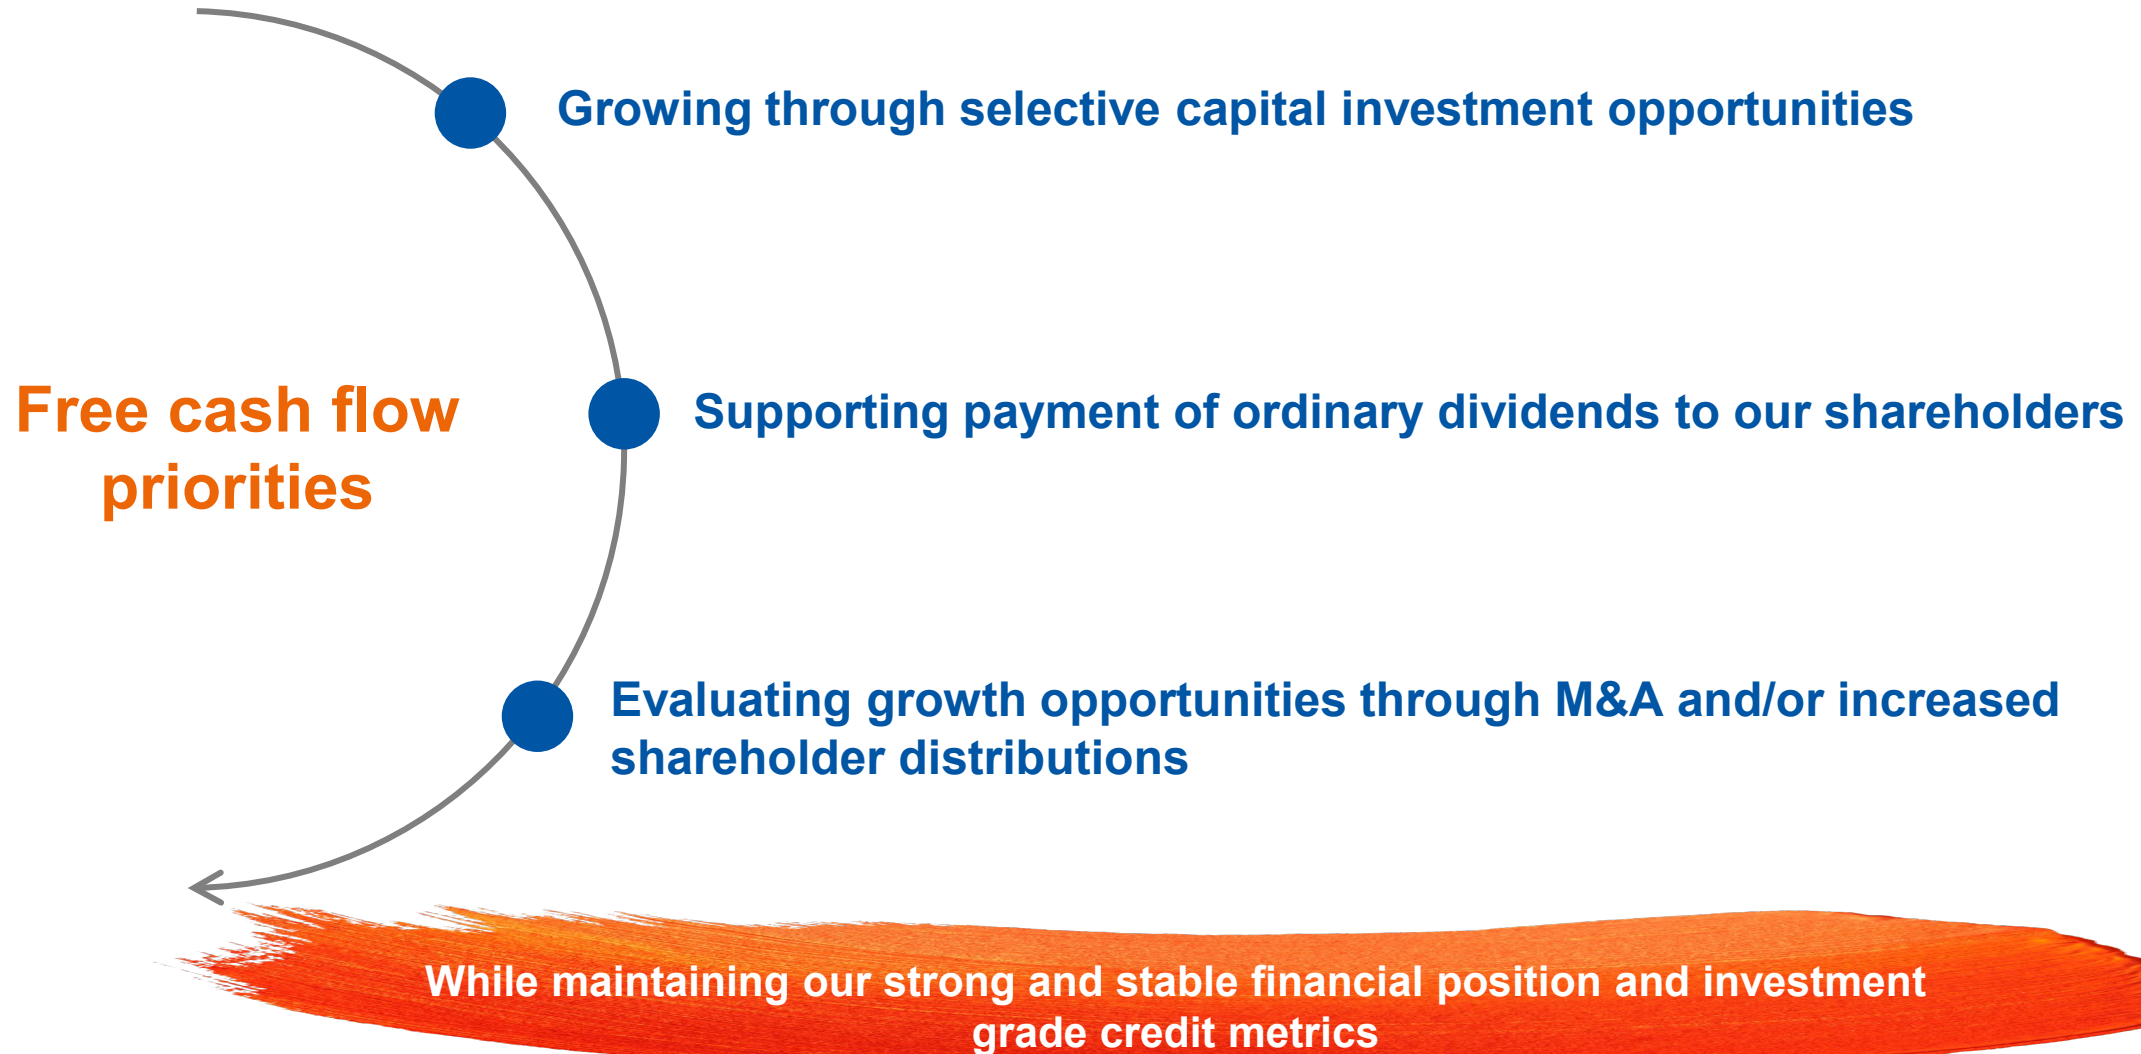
Free cash flow priorities

Growing through selective capital investment opportunities

Supporting payment of ordinary dividends to our shareholders

Evaluating growth opportunities through M&A and/or increased shareholder distributions

While maintaining our strong and stable financial position and investment grade credit metrics